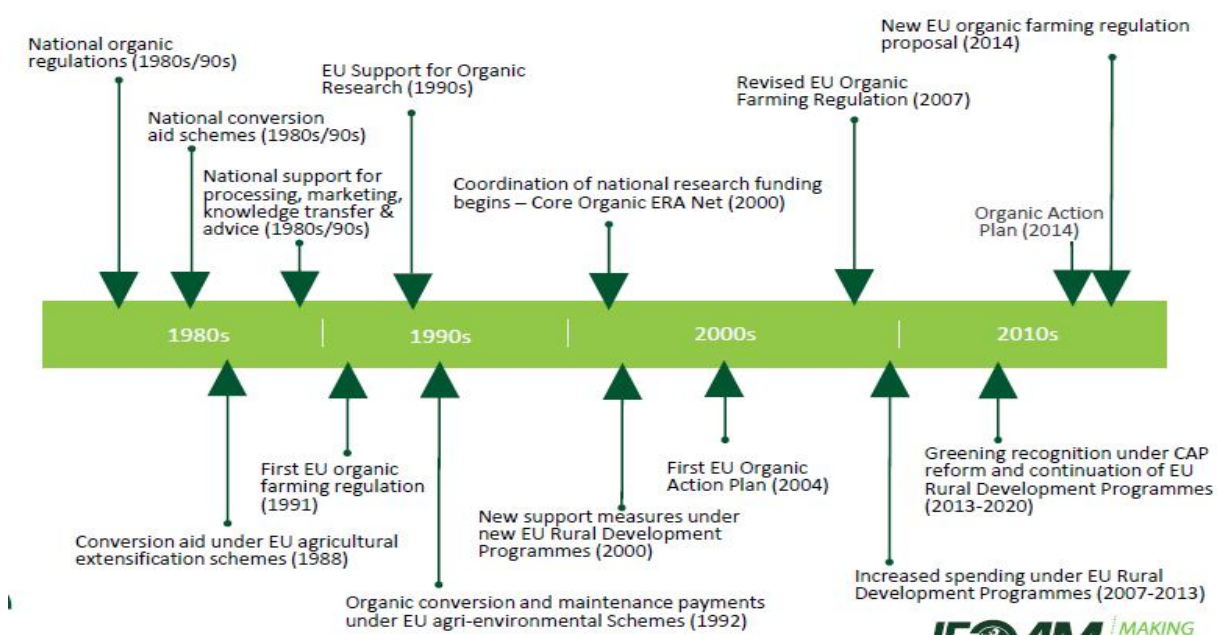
National organic regulations (1980s/90s)

National conversion aid schemes (1980s/90s)

National support for processing, marketing, knowledge transfer & advice (1980s/90s)

EU Support for Organic Research (1990s)

Coordination of national research funding begins – Core Organic ERA Net (2000)

Revised EU Organic Farming Regulation (2007)

New EU organic farming regulation proposal (2014)

Organic Action Plan (2014)

1980s

1990s

2000s

2010s

Conversion aid under EU agricultural extensification schemes (1988)

First EU organic farming regulation (1991)

Organic conversion and maintenance payments under EU agri-environmental Schemes (1992)

New support measures under new EU Rural Development Programmes (2000)

First EU Organic Action Plan (2004)

Increased spending under EU Rural Development Programmes (2007-2013)

Greening recognition under CAP reform and continuation of EU Rural Development Programmes (2013-2020)

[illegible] MAKING